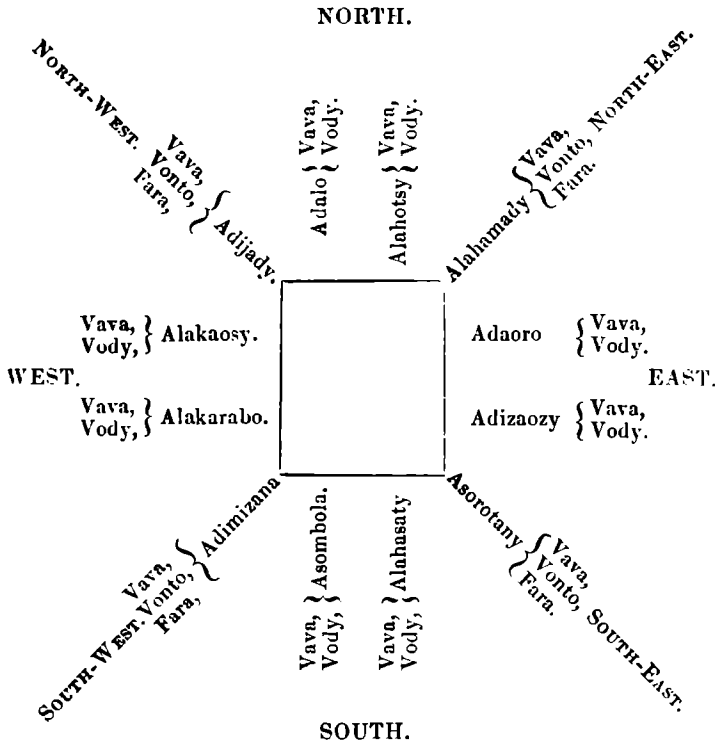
NORTH.

NORTH-WEST. Vava, Vonto, Fara, } Adijady.

Adalo } Vava, Vody.

Alahotsy } Vava, Vody.

Alahamady } Vava, Vonto, Fara. NORTH-EAST.

Vava, Vody, } Alakaosy.

Adaoro } Vava, Vody.

WEST.

EAST.

Vava, Vody, } Alakarabo.

Adizaozy } Vava, Vody.

SOUTH-WEST. Vava, Vonto, Fara, } Adimizana

Vava, Vody, } Asombola.

Vava, Vody, } Alahasaty

Asorotany } Vava, Vonto, Fara. SOUTH-EAST.

SOUTH.